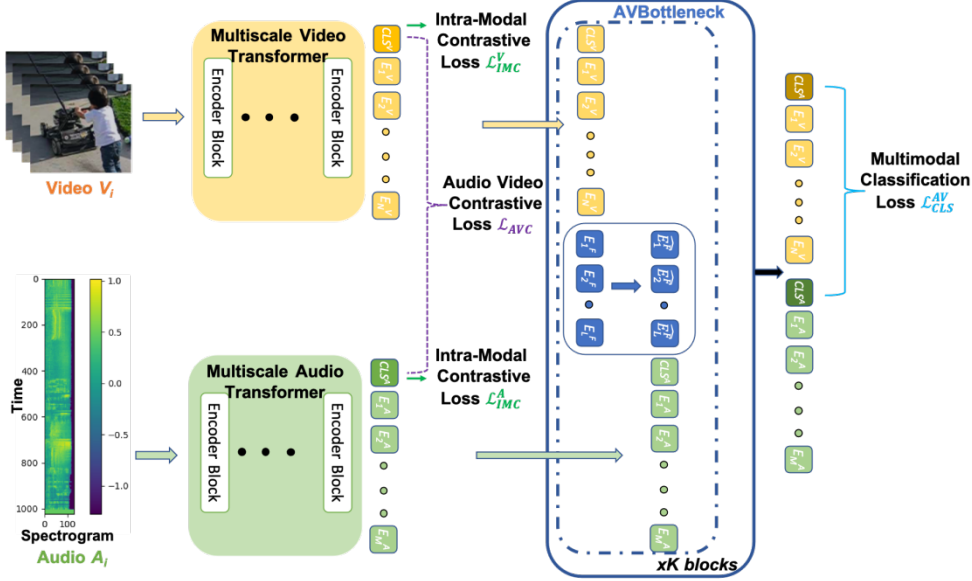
Video $V_i$

Multiscale Video Transformer

Encoder Block

Encoder Block

$CLS^V$

$E_1^V$

$E_2^V$

$E_N^V$

Intra-Modal Contrastive Loss $\mathcal{L}_{IMC}^{V}$

Audio Video Contrastive Loss $\mathcal{L}_{AVC}$

Intra-Modal Contrastive Loss $\mathcal{L}_{IMC}^{A}$

AVBottleneck

$CLS^V$

$E_1^V$

$E_2^V$

$E_N^V$

$E_1^F$

$E_2^F$

$E_L^F$

$\hat{E}_1^F$

$\hat{E}_2^F$

$\hat{E}_L^F$

$CLS^A$

$E_1^A$

$E_2^A$

$E_M^A$

xK blocks

$CLS^V$

$E_1^V$

$E_2^V$

$E_N^V$

$CLS^A$

$E_1^A$

$E_2^A$

$E_M^A$

Multimodal Classification Loss $\mathcal{L}_{CLS}^{AV}$

Time

0

200

400

600

800

1000

0

100

Spectrogram

1.0

0.5

0.0

−0.5

−1.0

Audio $A_i$

Multiscale Audio Transformer

Encoder Block

Encoder Block

$CLS^A$

$E_1^A$

$E_2^A$

$E_M^A$